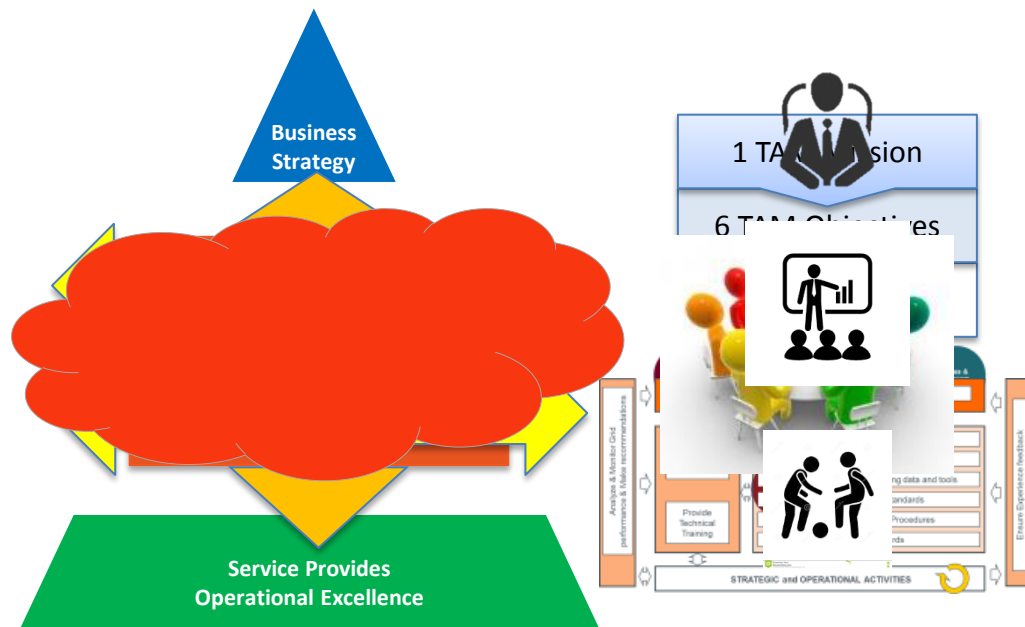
Business Strategy

Service Provides Operational Excellence

1 TA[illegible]sion

6 TAM Objec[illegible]es

Analyze & Monitor Grid performance & Make recommendations

Provide Technical Training

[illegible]g data and tools

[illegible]tandards

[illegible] Procedures

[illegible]rds

Ensure Experience feedback

STRATEGIC and OPERATIONAL ACTIVITIES